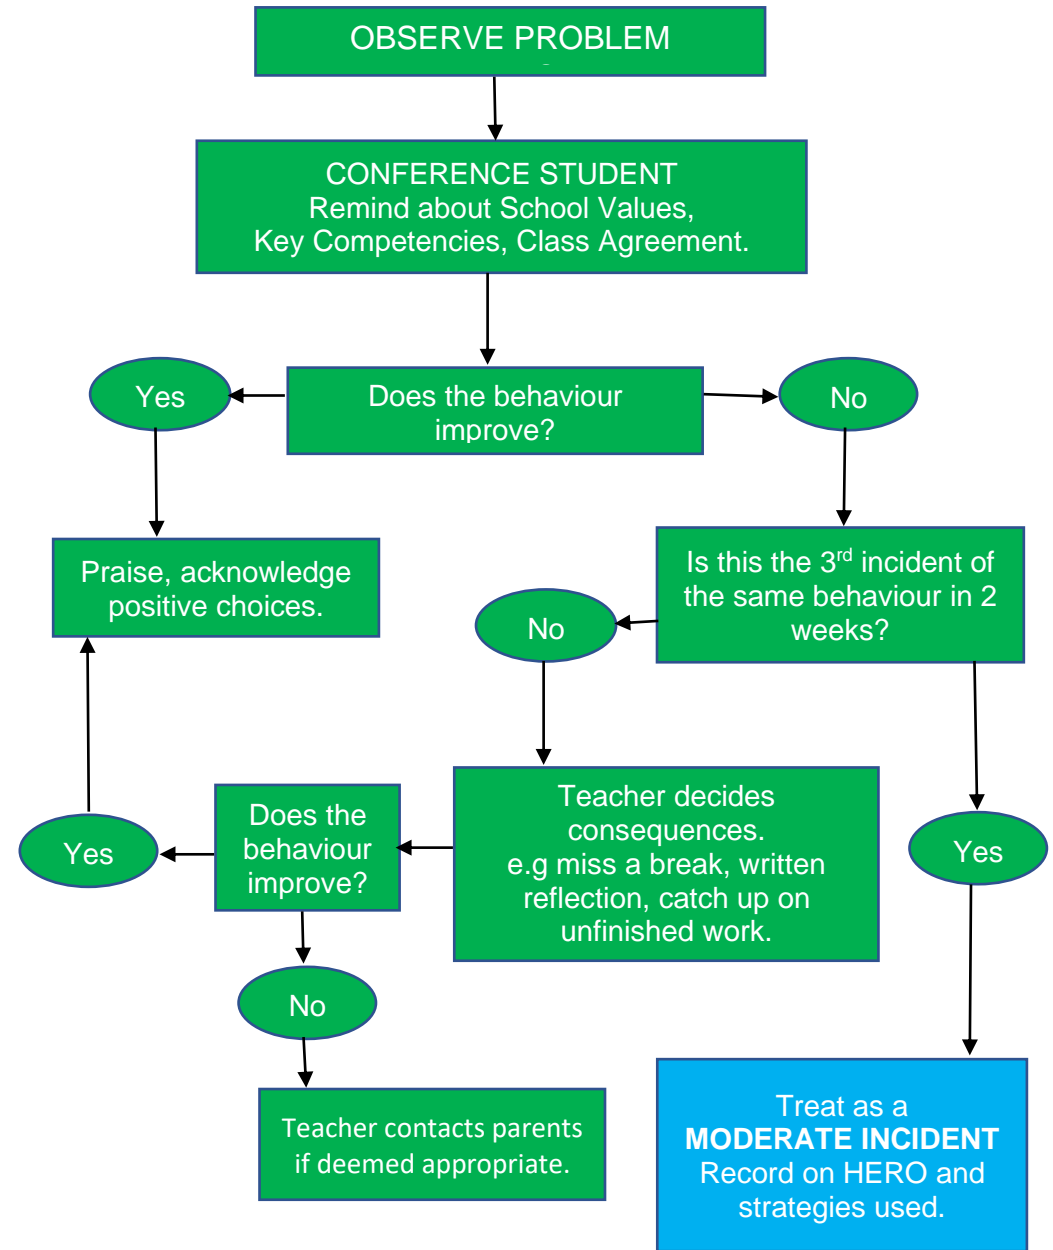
OBSERVE PROBLEM

CONFERENCE STUDENT
Remind about School Values,
Key Competencies, Class Agreement.

Yes

Does the behaviour improve?

No

Praise, acknowledge positive choices.

Is this the 3$^{rd}$ incident of the same behaviour in 2 weeks?

No

Teacher decides consequences.
e.g miss a break, written reflection, catch up on unfinished work.

Yes

Does the behaviour improve?

Yes

No

Teacher contacts parents if deemed appropriate.

Treat as a
**MODERATE INCIDENT**
Record on HERO and strategies used.